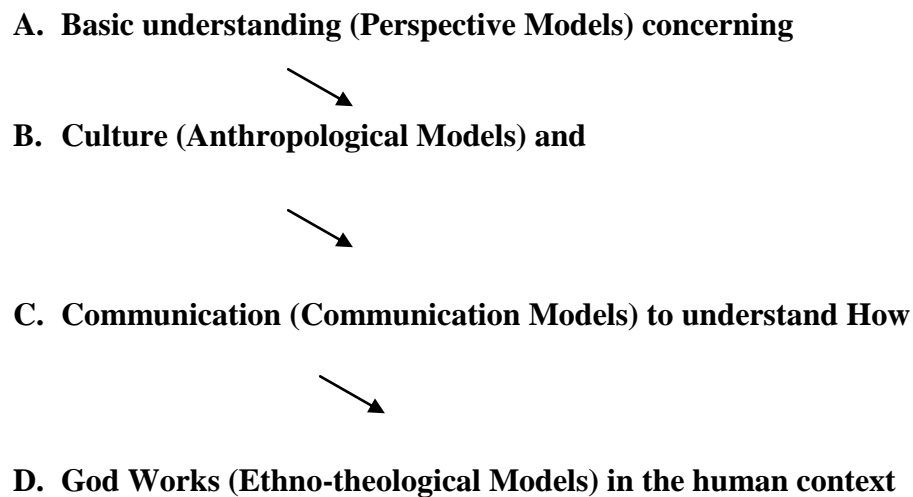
A. Basic understanding (Perspective Models) concerning

B. Culture (Anthropological Models) and

C. Communication (Communication Models) to understand How

D. God Works (Ethno-theological Models) in the human context